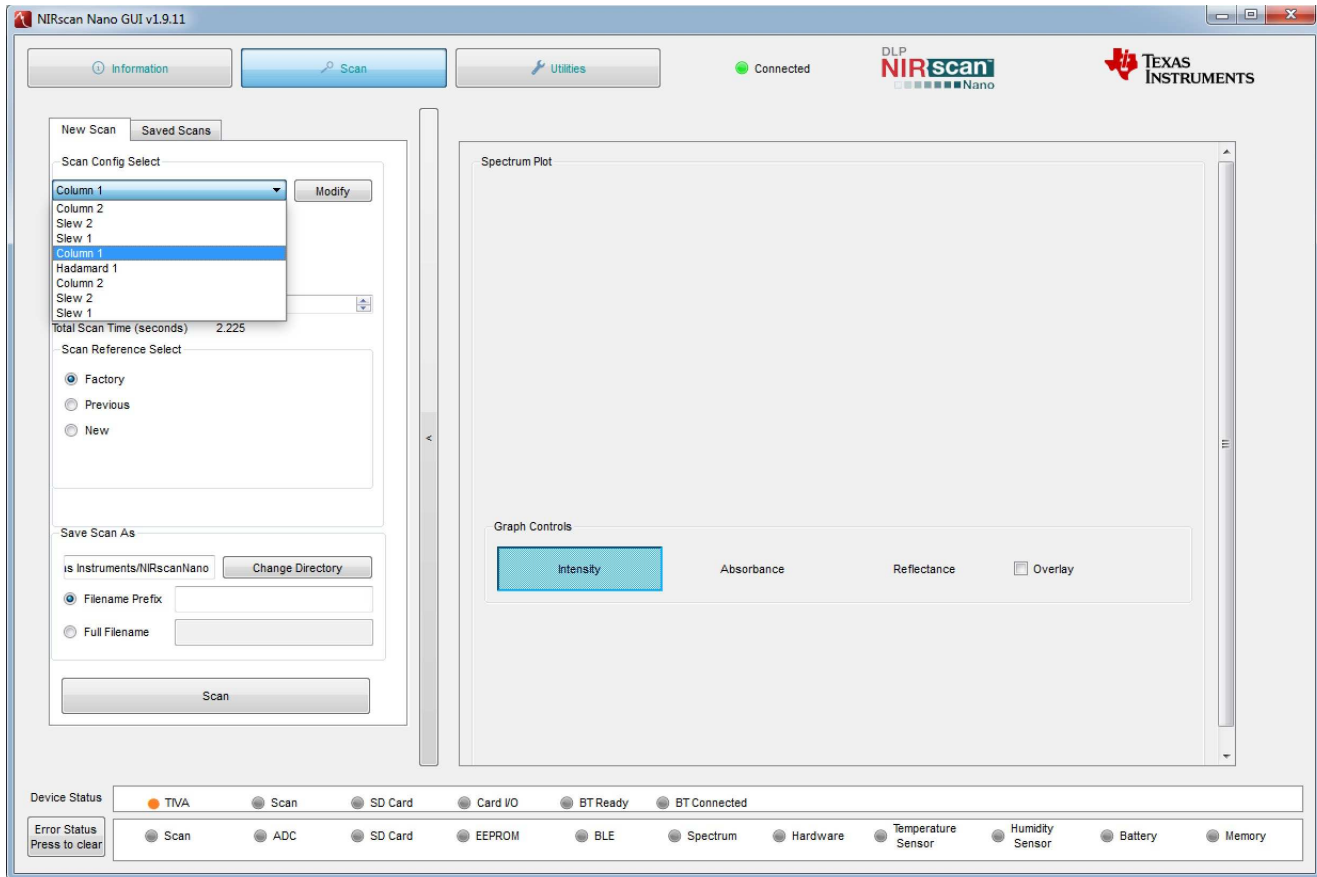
NIRscan Nano GUI v1.9.11

Information

Scan

Utilities

Connected

DLP NIRscan Nano

TEXAS INSTRUMENTS

New Scan

Saved Scans

Scan Config Select

Column 1

Modify

Column 2
Slew 2
Slew 1
Column 1
Hadamard 1
Column 2
Slew 2
Slew 1

Total Scan Time (seconds) 2.225

Scan Reference Select

Factory

Previous

New

Save Scan As

ıs Instruments/NIRscanNano

Change Directory

Filename Prefix

Full Filename

Scan

<

Spectrum Plot

Graph Controls

Intensity

Absorbance

Reflectance

Overlay

Device Status

TIVA

Scan

SD Card

Card I/O

BT Ready

BT Connected

Error Status
Press to clear

Scan

ADC

SD Card

EEPROM

BLE

Spectrum

Hardware

Temperature Sensor

Humidity Sensor

Battery

Memory